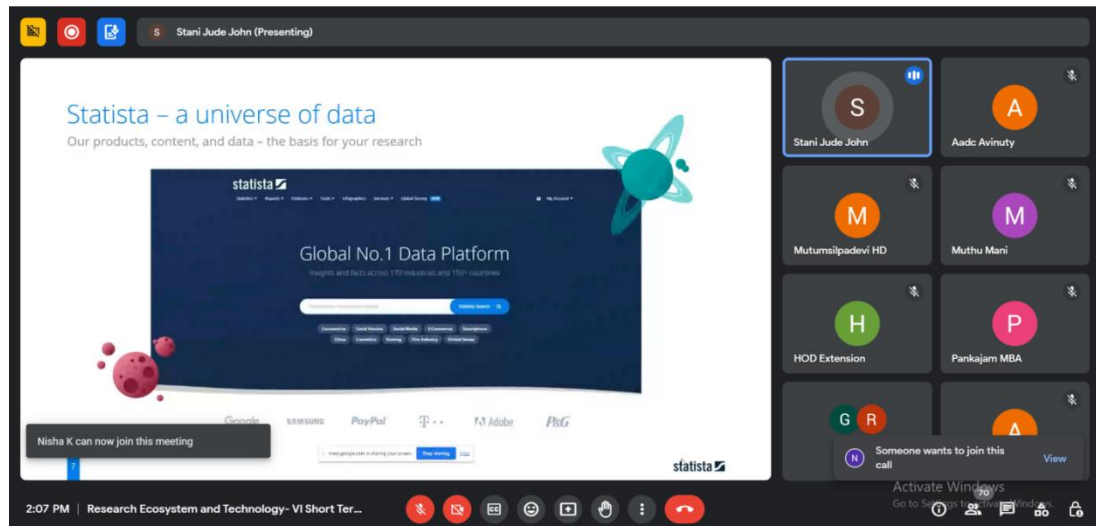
S Stani Jude John (Presenting)

Statista – a universe of data
Our products, content, and data – the basis for your research

statista
Global No.1 Data Platform
Insights and facts across 170 industries and 150+ countries
Statistic Search
Coronavirus Covid Vaccine Social Media E-Commerce Smartphone China Cosmetics Gaming Film Industry United States

Google SAMSUNG PayPal T Adobe P&G

Nisha K can now join this meeting

7

meet.google.com is sharing your screen. Stop sharing Hide

statista

S
Stani Jude John

A
Aadc Avinuty

M
Mutumsilpadevi HD

M
Muthu Mani

H
HOD Extension

P
Pankajam MBA

G R

A

N Someone wants to join this call View

Activate Windows
Go to Settings to activate Windows.

2:07 PM | Research Ecosystem and Technology- VI Short Ter...

70